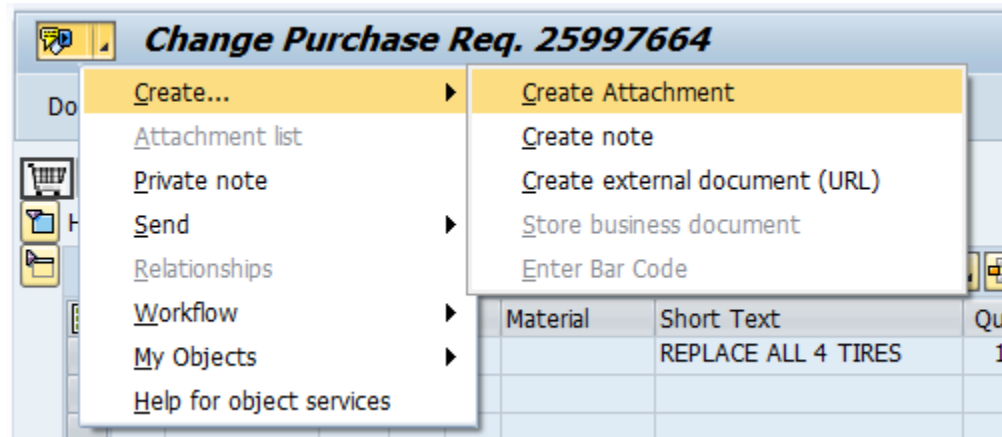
Change Purchase Req. 25997664

Do

Create...
Attachment list
Private note
Send
Relationships
Workflow
My Objects
Help for object services

Create Attachment
Create note
Create external document (URL)
Store business document
Enter Bar Code

H

| Material | Short Text | Qu |
|---|---|---|
| | REPLACE ALL 4 TIRES | 1 |